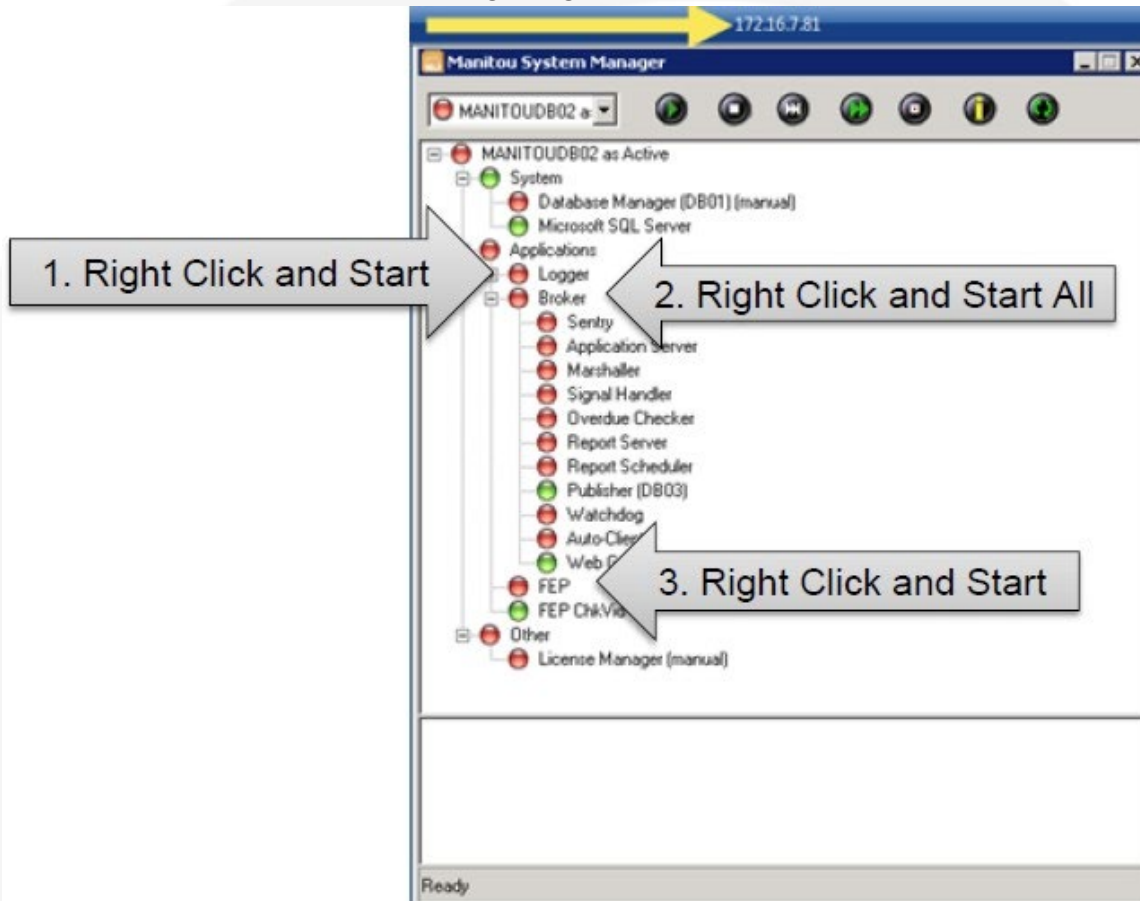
172.16.7.81

Manitou System Manager

MANITOUDB02 a

MANITOUDB02 as Active
System
Database Manager (DB01) (manual)
Microsoft SQL Server
Applications
Logger
Broker
Sentry
Application Server
Marshaller
Signal Handler
Overdue Checker
Report Server
Report Scheduler
Publisher (DB03)
Watchdog
Auto-Clie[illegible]
Web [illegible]
FEP
FEP ChkVi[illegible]
Other
License Manager (manual)

1. Right Click and Start

2. Right Click and Start All

3. Right Click and Start

Ready